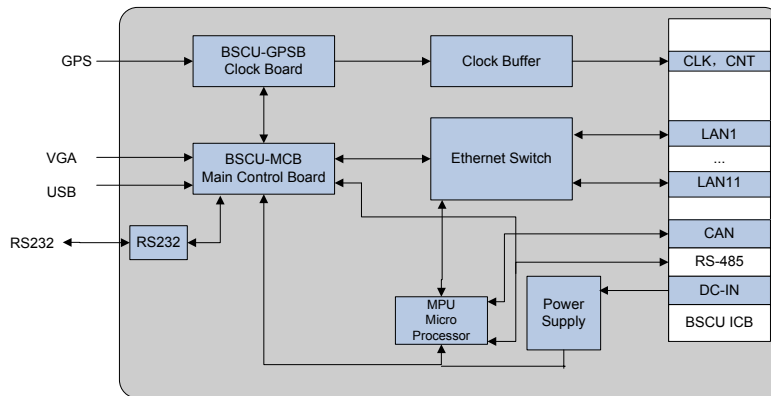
GPS

BSCU-GPSB Clock Board

Clock Buffer

CLK，CNT

VGA

USB

BSCU-MCB Main Control Board

Ethernet Switch

LAN1

...

LAN11

RS232

RS232

CAN

RS-485

MPU Micro Processor

Power Supply

DC-IN

BSCU ICB